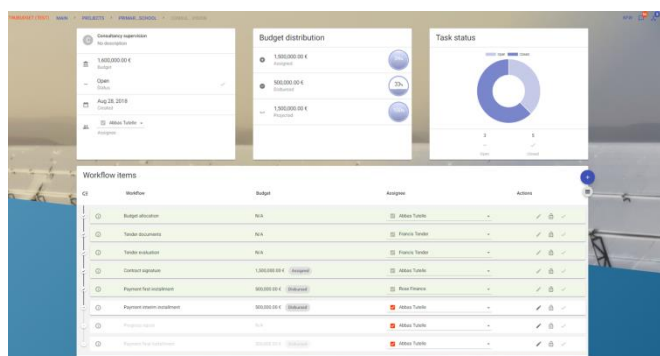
TRUSTLET (TEST) MAIN › PROJECTS › PRIMAR_SCHOOL › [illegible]

Consultancy supervision
No description

1,000,000.00 €
Budget

Open
Status

Aug 28, 2018
Created

Abbas Tutelle
Assignee

Budget distribution

1,000,000.00 €
Assigned

500,000.00 €
Disbursed

33%

1,500,000.00 €
Projected

Task status

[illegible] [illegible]

2
Open

3
Closed

Workflow items

| | Workflow | Budget | Assignee | Actions |
|---|---|---|---|---|
| | Budget allocation | N/A | Abbas Tutelle | |
| | Tender documents | N/A | Francis Tender | |
| | Tender evaluation | N/A | Francis Tender | |
| | Contract signature | 1,000,000.00 € Assigned | Abbas Tutelle | |
| | Payment first instalment | 500,000.00 € Disbursed | Rose Finance | |
| | Payment interim instalment | 500,000.00 € Disbursed | Abbas Tutelle | |
| | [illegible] | N/A | Abbas Tutelle | |
| | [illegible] | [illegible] | Abbas Tutelle | |